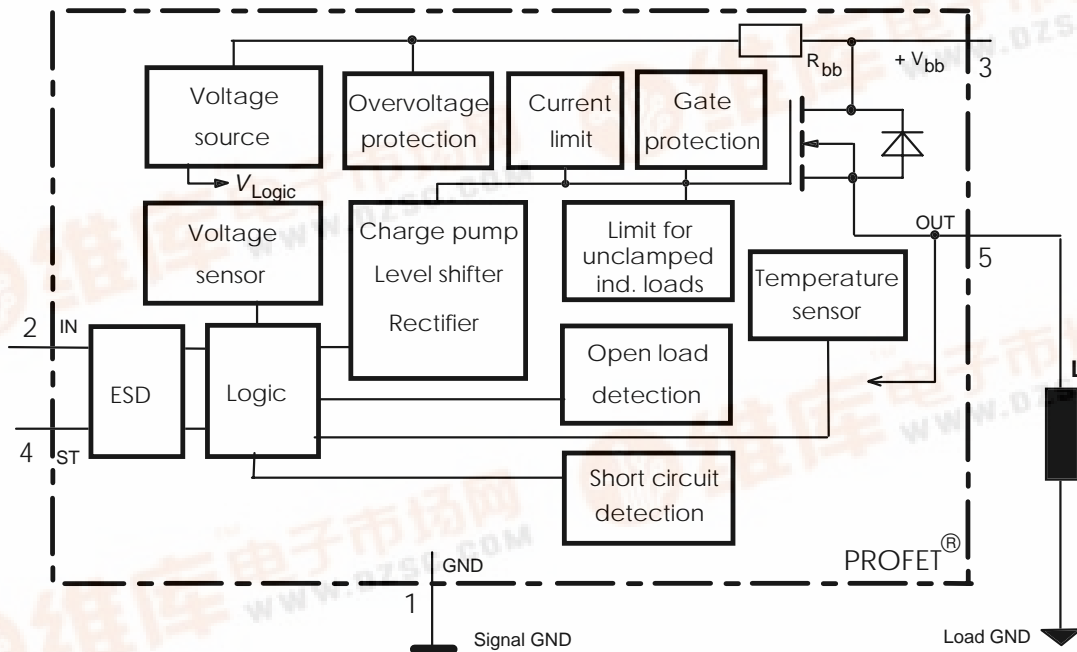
$R_{bb}$

$+ V_{bb}$

3

Voltage source

Overvoltage protection

Current limit

Gate protection

$V_{Logic}$

Voltage sensor

Charge pump
Level shifter
Rectifier

Limit for unclamped ind. loads

OUT

5

Temperature sensor

2 IN

ESD

Logic

Open load detection

4 ST

Short circuit detection

PROFET®

GND

1

Signal GND

Load GND